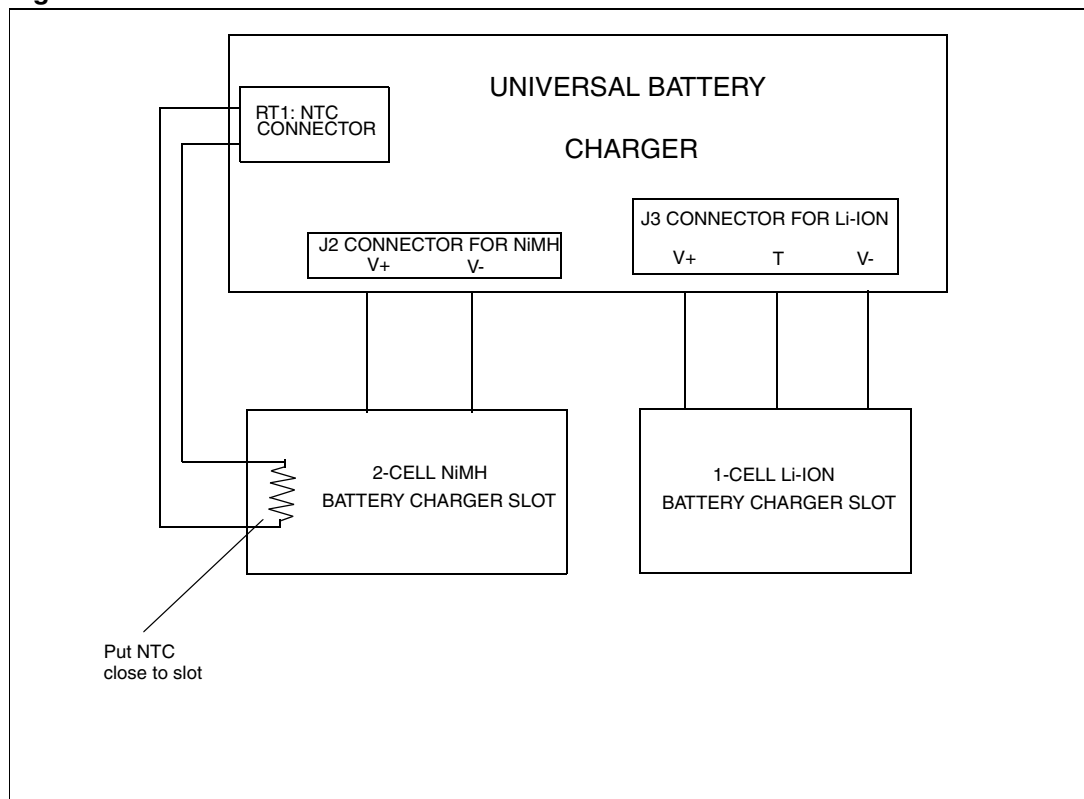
UNIVERSAL BATTERY

CHARGER

RT1: NTC CONNECTOR

J2 CONNECTOR FOR NiMH
V+ V-

J3 CONNECTOR FOR Li-ION
V+ T V-

2-CELL NiMH
BATTERY CHARGER SLOT

1-CELL Li-ION
BATTERY CHARGER SLOT

Put NTC close to slot